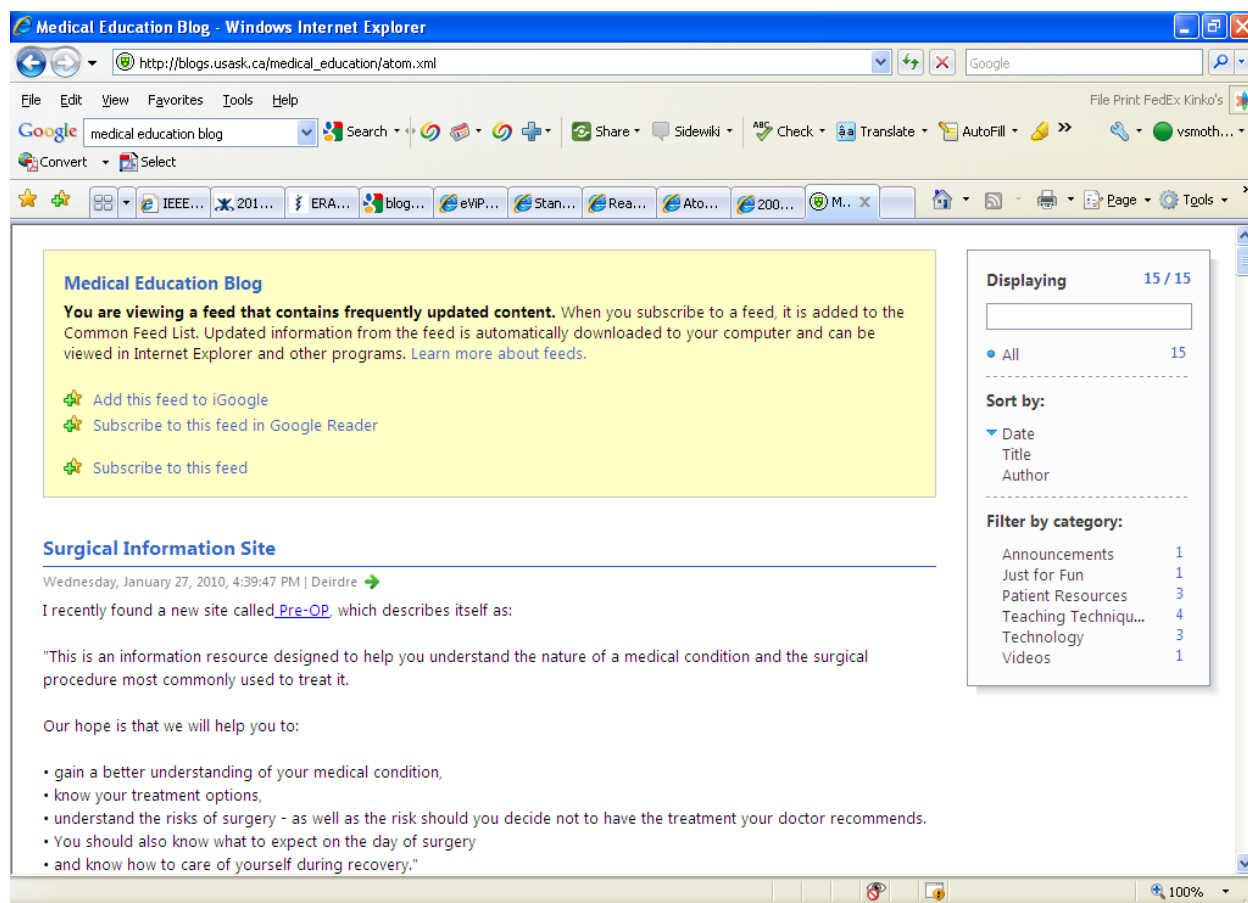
Medical Education Blog - Windows Internet Explorer

http://blogs.usask.ca/medical_education/atom.xml

Google

File Edit View Favorites Tools Help

File Print FedEx Kinko's

Google medical education blog Search Share Sidewiki Check Translate AutoFill vsmoth...

Convert Select

IEEE... 201... ERA... blog... eViP... Stan... Rea... Ato... 200... M..

Page Tools

Medical Education Blog

**You are viewing a feed that contains frequently updated content.** When you subscribe to a feed, it is added to the Common Feed List. Updated information from the feed is automatically downloaded to your computer and can be viewed in Internet Explorer and other programs. Learn more about feeds.

Add this feed to iGoogle

Subscribe to this feed in Google Reader

Subscribe to this feed

Surgical Information Site

Wednesday, January 27, 2010, 4:39:47 PM | Deirdre

I recently found a new site called Pre-OP, which describes itself as:

"This is an information resource designed to help you understand the nature of a medical condition and the surgical procedure most commonly used to treat it.

Our hope is that we will help you to:

• gain a better understanding of your medical condition,
• know your treatment options,
• understand the risks of surgery - as well as the risk should you decide not to have the treatment your doctor recommends.
• You should also know what to expect on the day of surgery
• and know how to care of yourself during recovery."

Displaying 15 / 15

• All 15

Sort by:

Date
Title
Author

Filter by category:

| | |
|---|---|
| Announcements | 1 |
| Just for Fun | 1 |
| Patient Resources | 3 |
| Teaching Techniqu... | 4 |
| Technology | 3 |
| Videos | 1 |

100%